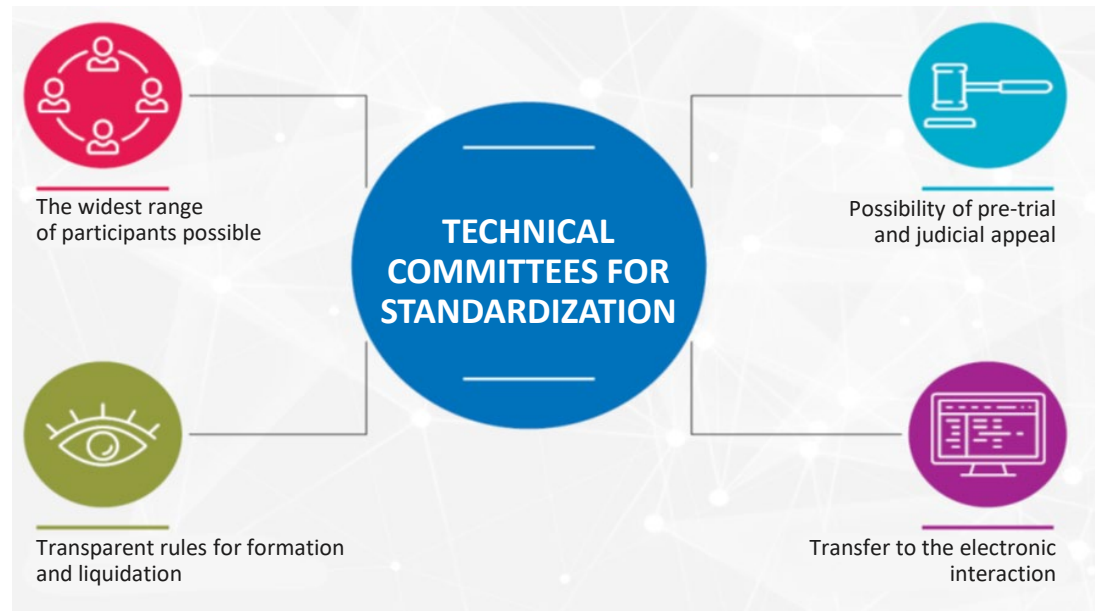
TECHNICAL COMMITTEES FOR STANDARDIZATION

The widest range of participants possible

Possibility of pre-trial and judicial appeal

Transparent rules for formation and liquidation

Transfer to the electronic interaction